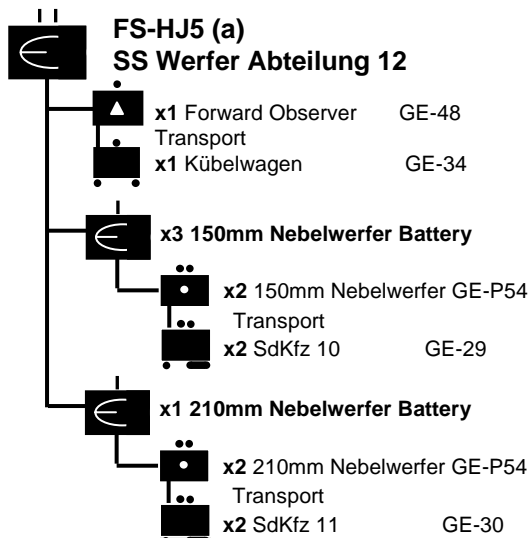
FS-HJ5 (a)
SS Werfer Abteilung 12

x1 Forward Observer GE-48
Transport
x1 Kübelwagen GE-34

x3 150mm Nebelwerfer Battery

x2 150mm Nebelwerfer GE-P54
Transport
x2 SdKfz 10 GE-29

x1 210mm Nebelwerfer Battery

x2 210mm Nebelwerfer GE-P54
Transport
x2 SdKfz 11 GE-30